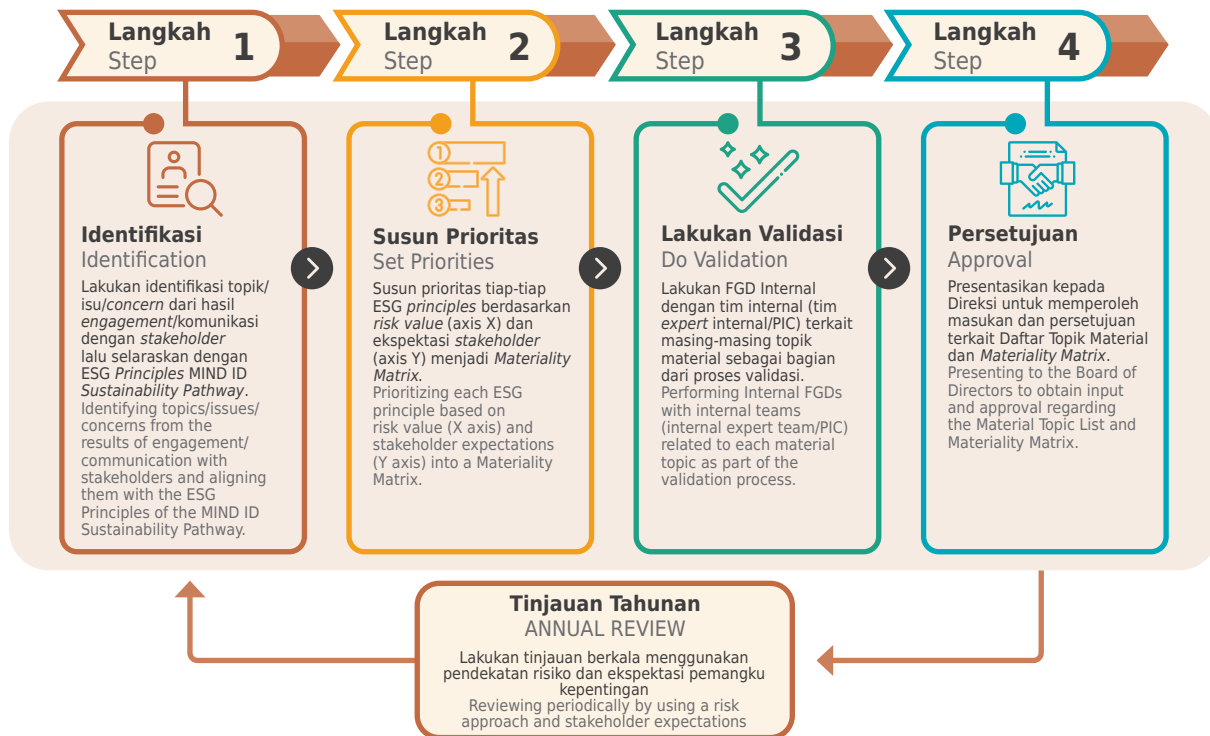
Langkah
Step
1

Langkah
Step
2

Langkah
Step
3

Langkah
Step
4

1
2
3

Identifikasi
Identification

Lakukan identifikasi topik/isu/*concern* dari hasil *engagement*/komunikasi dengan *stakeholder* lalu selaraskan dengan ESG *Principles* MIND ID *Sustainability Pathway*.
Identifying topics/issues/concerns from the results of engagement/communication with stakeholders and aligning them with the ESG Principles of the MIND ID Sustainability Pathway.

Susun Prioritas
Set Priorities

Susun prioritas tiap-tiap ESG *principles* berdasarkan *risk value* (axis X) dan ekspektasi *stakeholder* (axis Y) menjadi *Materiality Matrix*.
Prioritizing each ESG principle based on risk value (X axis) and stakeholder expectations (Y axis) into a Materiality Matrix.

Lakukan Validasi
Do Validation

Lakukan FGD Internal dengan tim internal (tim *expert* internal/PIC) terkait masing-masing topik material sebagai bagian dari proses validasi.
Performing Internal FGDs with internal teams (internal expert team/PIC) related to each material topic as part of the validation process.

Persetujuan
Approval

Presentasikan kepada Direksi untuk memperoleh masukan dan persetujuan terkait Daftar Topik Material dan *Materiality Matrix*.
Presenting to the Board of Directors to obtain input and approval regarding the Material Topic List and Materiality Matrix.

Tinjauan Tahunan
ANNUAL REVIEW

Lakukan tinjauan berkala menggunakan pendekatan risiko dan ekspektasi pemangku kepentingan
Reviewing periodically by using a risk approach and stakeholder expectations